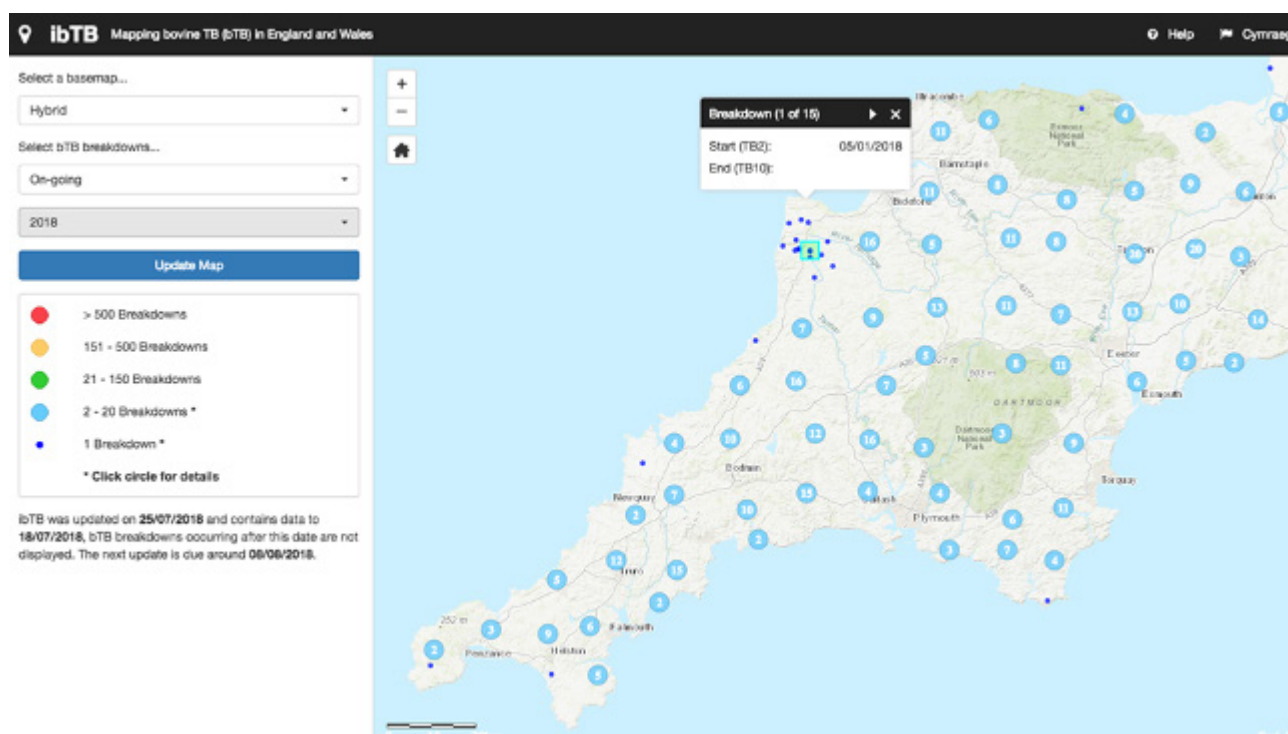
ibTB Mapping bovine TB (bTB) in England and Wales

Help Cymraeg

Select a basemap...

Hybrid

Select bTB breakdowns...

On-going

2018

Update Map

> 500 Breakdowns

151 - 500 Breakdowns

21 - 150 Breakdowns

2 - 20 Breakdowns *

1 Breakdown *

* Click circle for details

ibTB was updated on **25/07/2018** and contains data to **18/07/2018**, bTB breakdowns occurring after this date are not displayed. The next update is due around **08/08/2018**.

Breakdown (1 of 15)

Start (TB2): 05/01/2018

End (TB10):

Ilfracombe

Exmoor National Park

Barnstaple

Bideford

Tiverton

Exeter

Exmouth

Dartmoor National Park

DARTMOOR

Torquay

Plymouth

Saltash

Bodmin

Newquay

Truro

Falmouth

Helston

Penzance

11 6 4 2 5 11 8 5 9 6 16 5 11 8 30 20 3 13 11 7 13 10 14 7 9 5 8 11 6 5 2 6 16 7 4 10 12 16 3 3 9 7 15 4 4 11 2 10 6 2 3 7 4 12 5 15 2 3 9 6 2 5